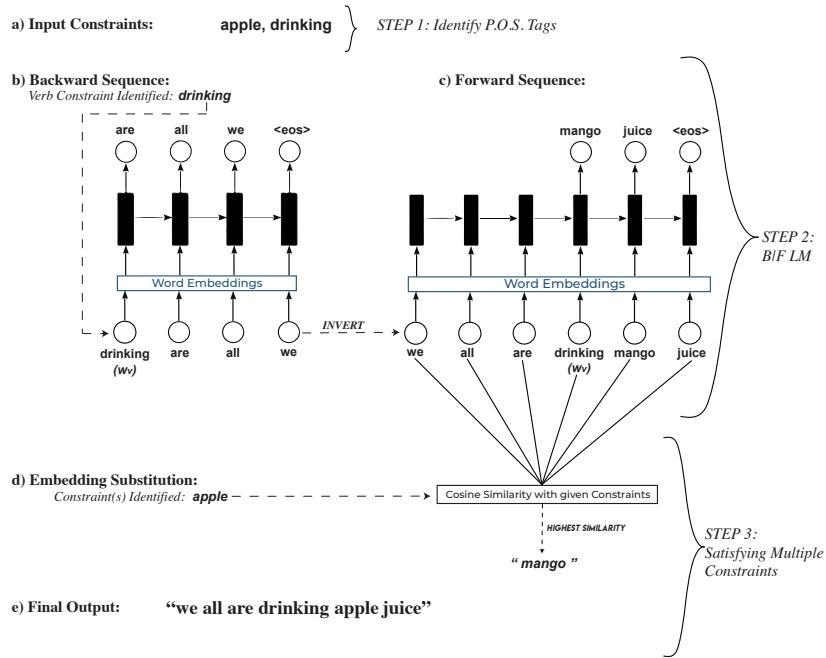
a) Input Constraints: apple, drinking

STEP 1: Identify P.O.S. Tags

b) Backward Sequence:
Verb Constraint Identified: drinking

are all we <eos>

Word Embeddings

drinking ($w_v$) are all we

INVERT

c) Forward Sequence:

mango juice <eos>

Word Embeddings

we all are drinking ($w_v$) mango juice

STEP 2: B/F LM

d) Embedding Substitution:
Constraint(s) Identified: apple

Cosine Similarity with given Constraints

HIGHEST SIMILARITY

" mango "

STEP 3: Satisfying Multiple Constraints

e) Final Output: "we all are drinking apple juice"